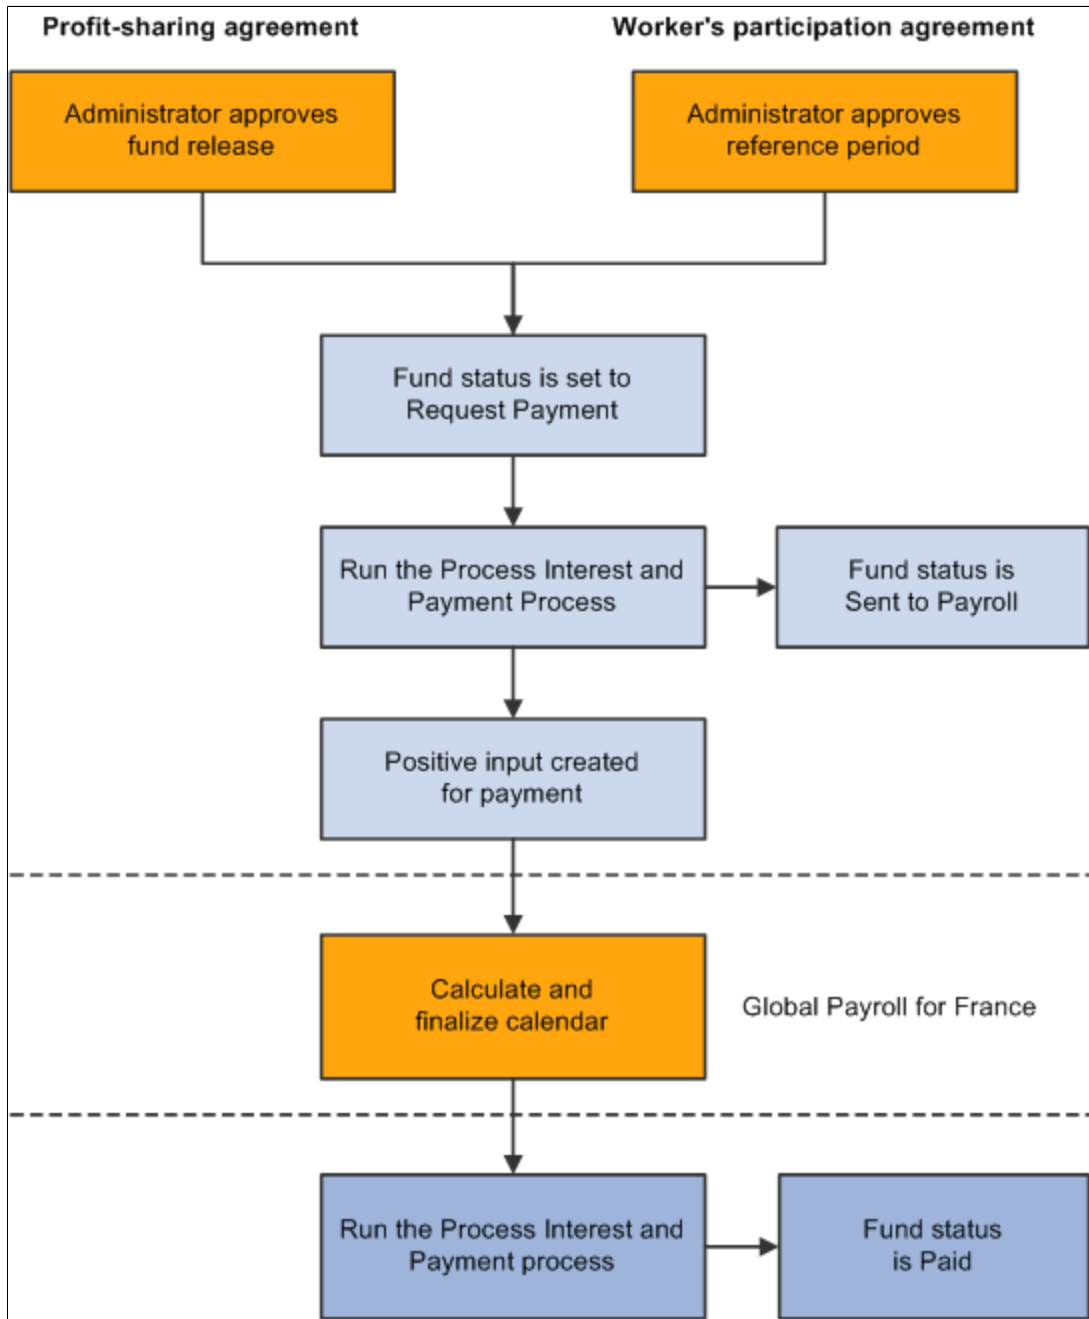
Profit-sharing agreement

Worker's participation agreement

Administrator approves fund release

Administrator approves reference period

Fund status is set to Request Payment

Run the Process Interest and Payment Process

Fund status is Sent to Payroll

Positive input created for payment

Calculate and finalize calendar

Global Payroll for France

Run the Process Interest and Payment process

Fund status is Paid